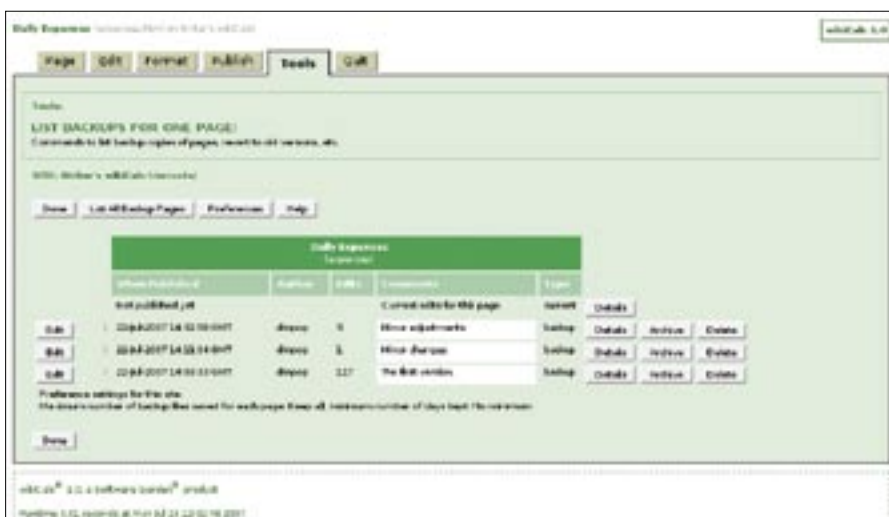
Daily Expenses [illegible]

wikiCalc 1.0

Page | Edit | Format | Publish | Tools | Craft

Tools

LIST BACKUPS FOR ONE PAGE:
Commands to list backup copies of pages, revert to old versions, etc.

Site: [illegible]

Done | List All Backup Pages | Preferences | Help

| When Published | Author | Edits | Comments | Type | | | |
|---|---|---|---|---|---|---|---|
| Daily Expenses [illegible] | | | | | | | |
| Not published yet | | | Current edits for this page | current | Details | | |
| 22-Jul-2007 14:02:58 GMT | dnwzz | 5 | Minor adjustments | backup | Details | Archive | Delete |
| 22-Jul-2007 14:02:04 GMT | dnwzz | 1 | Minor changes | backup | Details | Archive | Delete |
| 22-Jul-2007 14:00:03 GMT | dnwzz | 117 | The first version | backup | Details | Archive | Delete |

Edit
Edit
Edit

Preference settings for this site:
Maximum number of backup files saved for each page: Keep all. Minimum number of days kept: No minimum

Done

wikiCalc® 1.0, a Software Garden® product

Runtime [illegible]